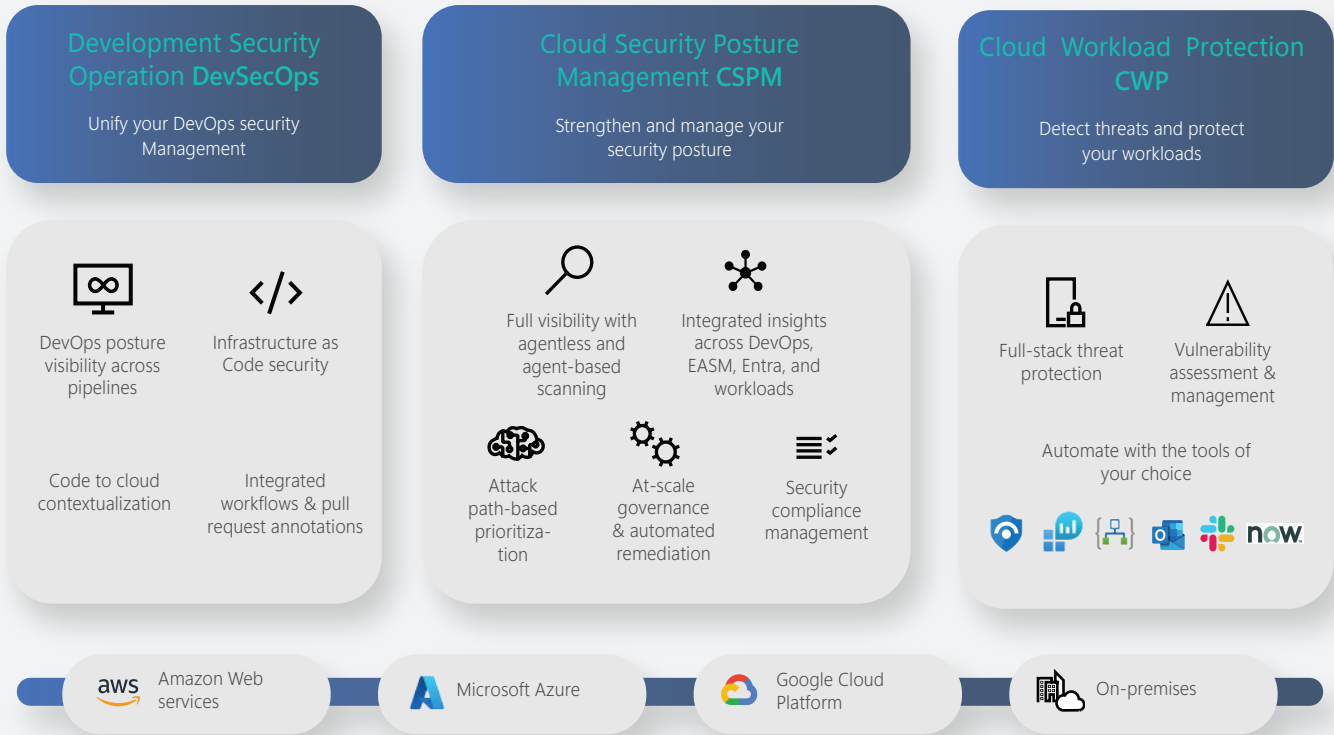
Development Security Operation DevSecOps

Unify your DevOps security Management

Cloud Security Posture Management CSPM

Strengthen and manage your security posture

Cloud Workload Protection CWP

Detect threats and protect your workloads

DevOps posture visibility across pipelines

Infrastructure as Code security

Code to cloud contextualization

Integrated workflows & pull request annotations

Full visibility with agentless and agent-based scanning

Integrated insights across DevOps, EASM, Entra, and workloads

Attack path-based prioritiza-tion

At-scale governance & automated remediation

Security compliance management

Full-stack threat protection

Vulnerability assessment & management

Automate with the tools of your choice

now.

aws Amazon Web services

Microsoft Azure

Google Cloud Platform

On-premises